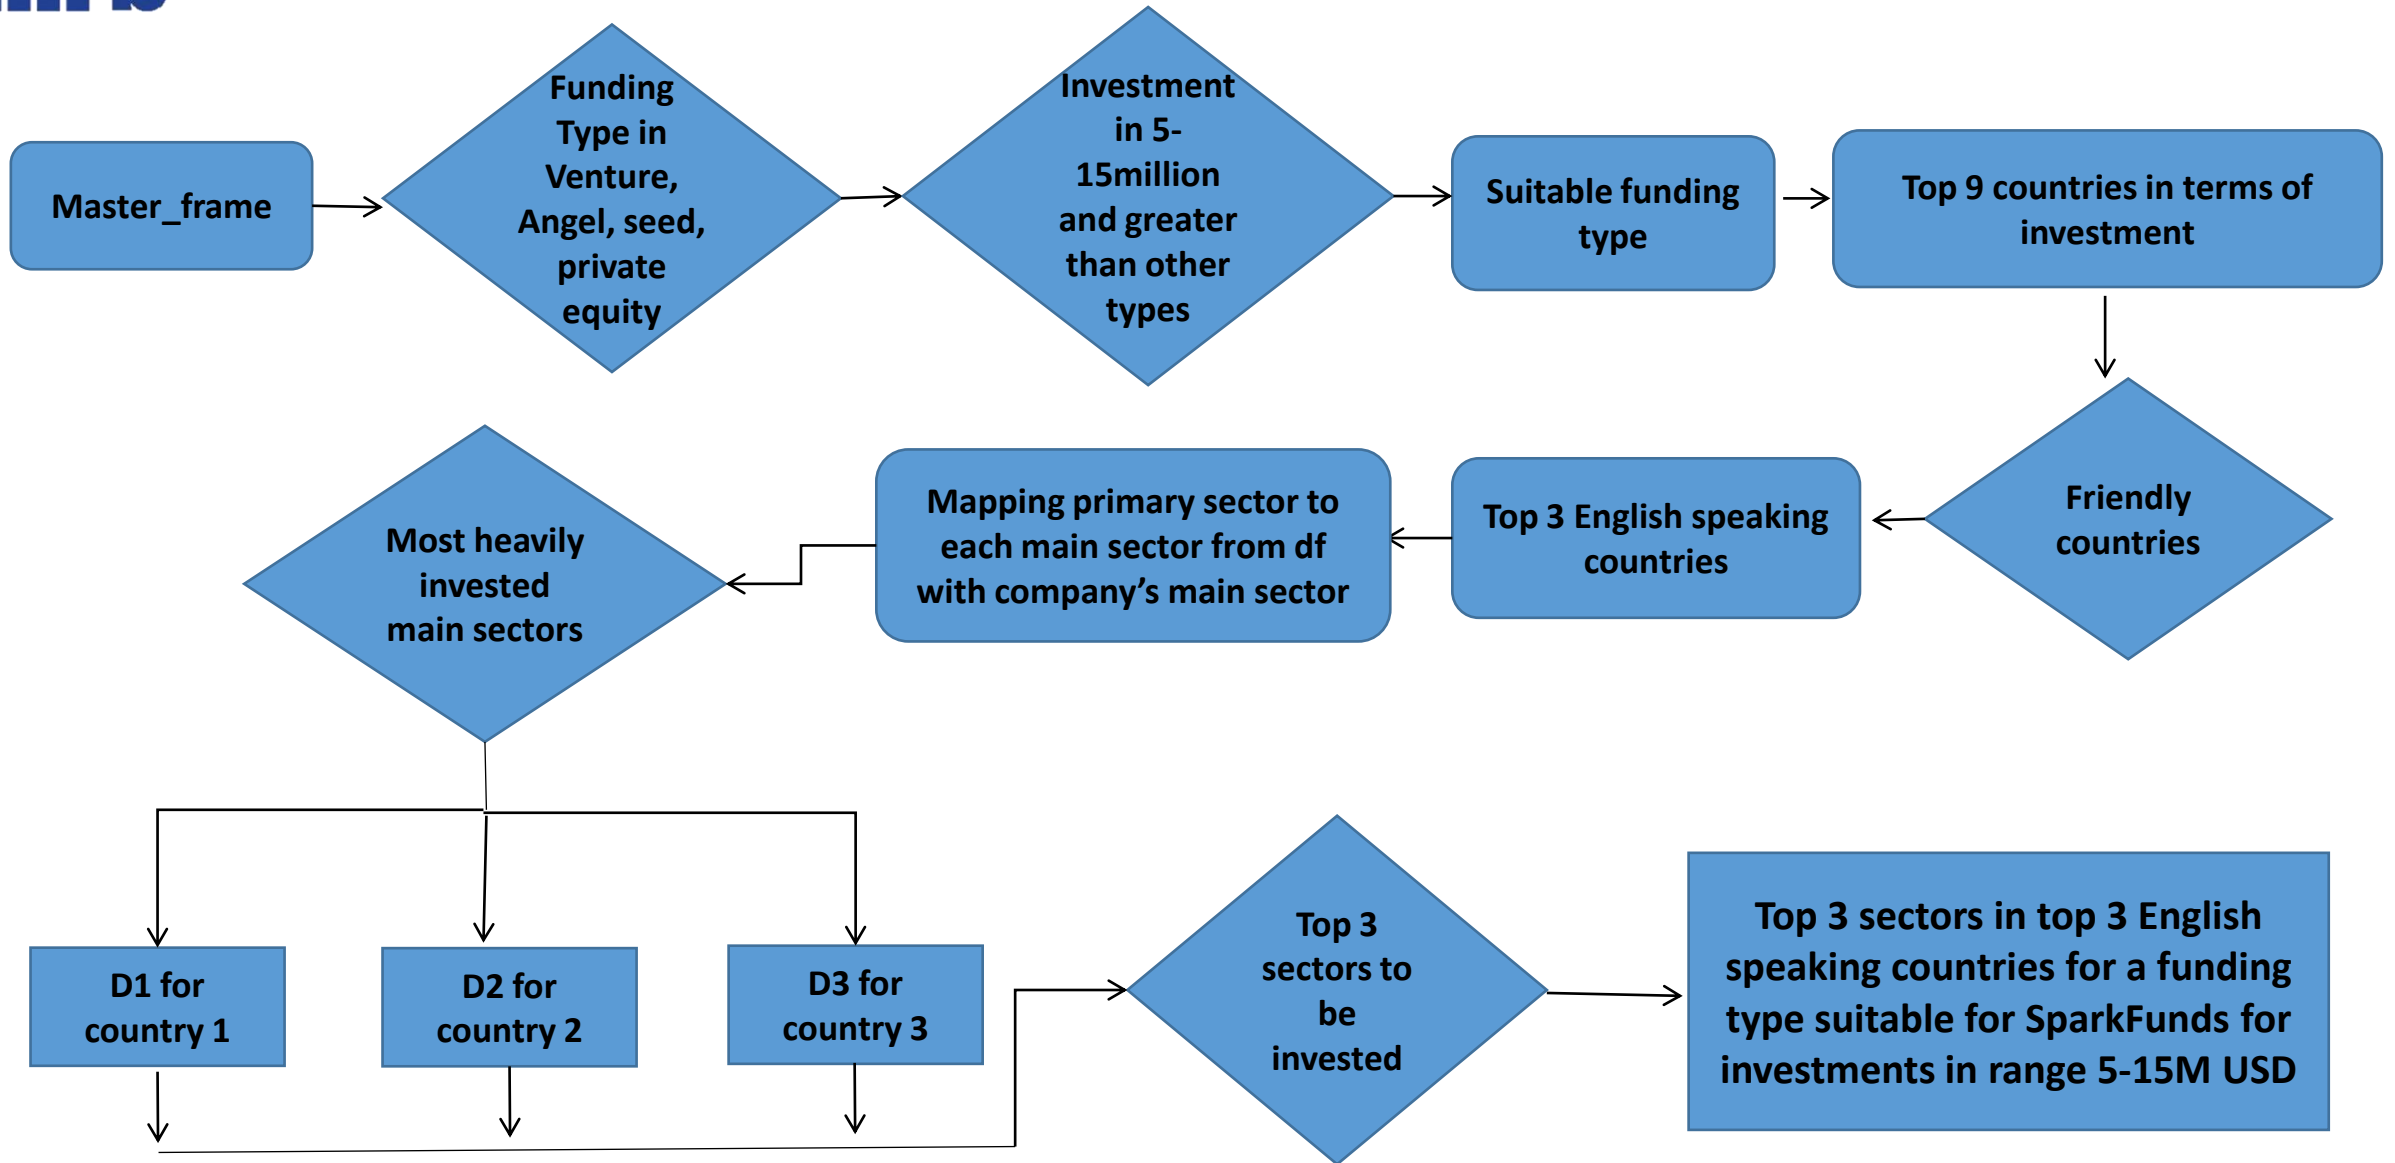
Master_frame

Funding Type in Venture, Angel, seed, private equity

Investment in 5-15million and greater than other types

Suitable funding type

Top 9 countries in terms of investment

Friendly countries

Top 3 English speaking countries

Mapping primary sector to each main sector from df with company's main sector

Most heavily invested main sectors

D1 for country 1

D2 for country 2

D3 for country 3

Top 3 sectors to be invested

Top 3 sectors in top 3 English speaking countries for a funding type suitable for SparkFunds for investments in range 5-15M USD